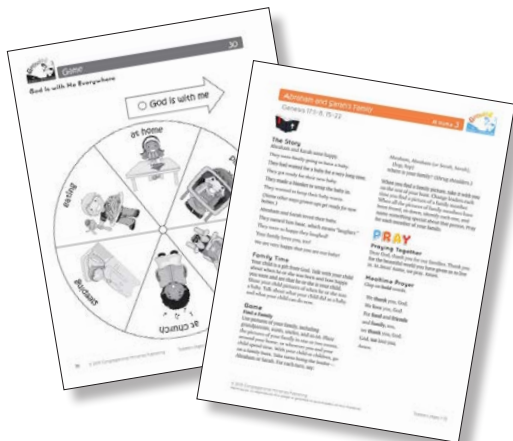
Game
30
God Is with Me Everywhere
God is with me
at home
eating
at church

Abraham and Sarah's Family
Genesis 17:1-8, 15-22
At Home 2

The Story
Abraham and Sarah were happy.
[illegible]

Family Time
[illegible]

Game
Find a Family
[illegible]

PRAY
Praying Together
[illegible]

Mealtime Prayer
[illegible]
We thank you, God,
We thank you, God,
For food and friends
and family, too,
We thank you, God.
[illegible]